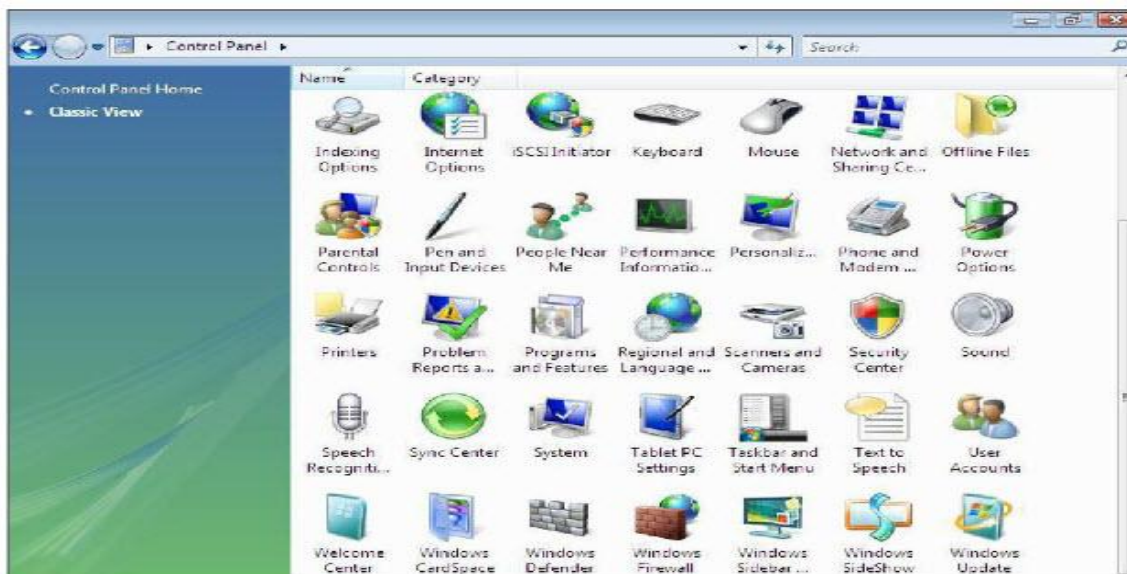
▸ Control Panel ▸

Search

Control Panel Home

Classic View

Name

Category

Indexing Options

Internet Options

iSCSI Initiator

Keyboard

Mouse

Network and Sharing Ce...

Offline Files

Parental Controls

Pen and Input Devices

People Near Me

Performance Informatio...

Personaliz...

Phone and Modem ...

Power Options

Printers

Problem Reports a...

Programs and Features

Regional and Language ...

Scanners and Cameras

Security Center

Sound

Speech Recogniti...

Sync Center

System

Tablet PC Settings

Taskbar and Start Menu

Text to Speech

User Accounts

Welcome Center

Windows CardSpace

Windows Defender

Windows Firewall

Windows Sidebar ...

Windows SideShow

Windows Update